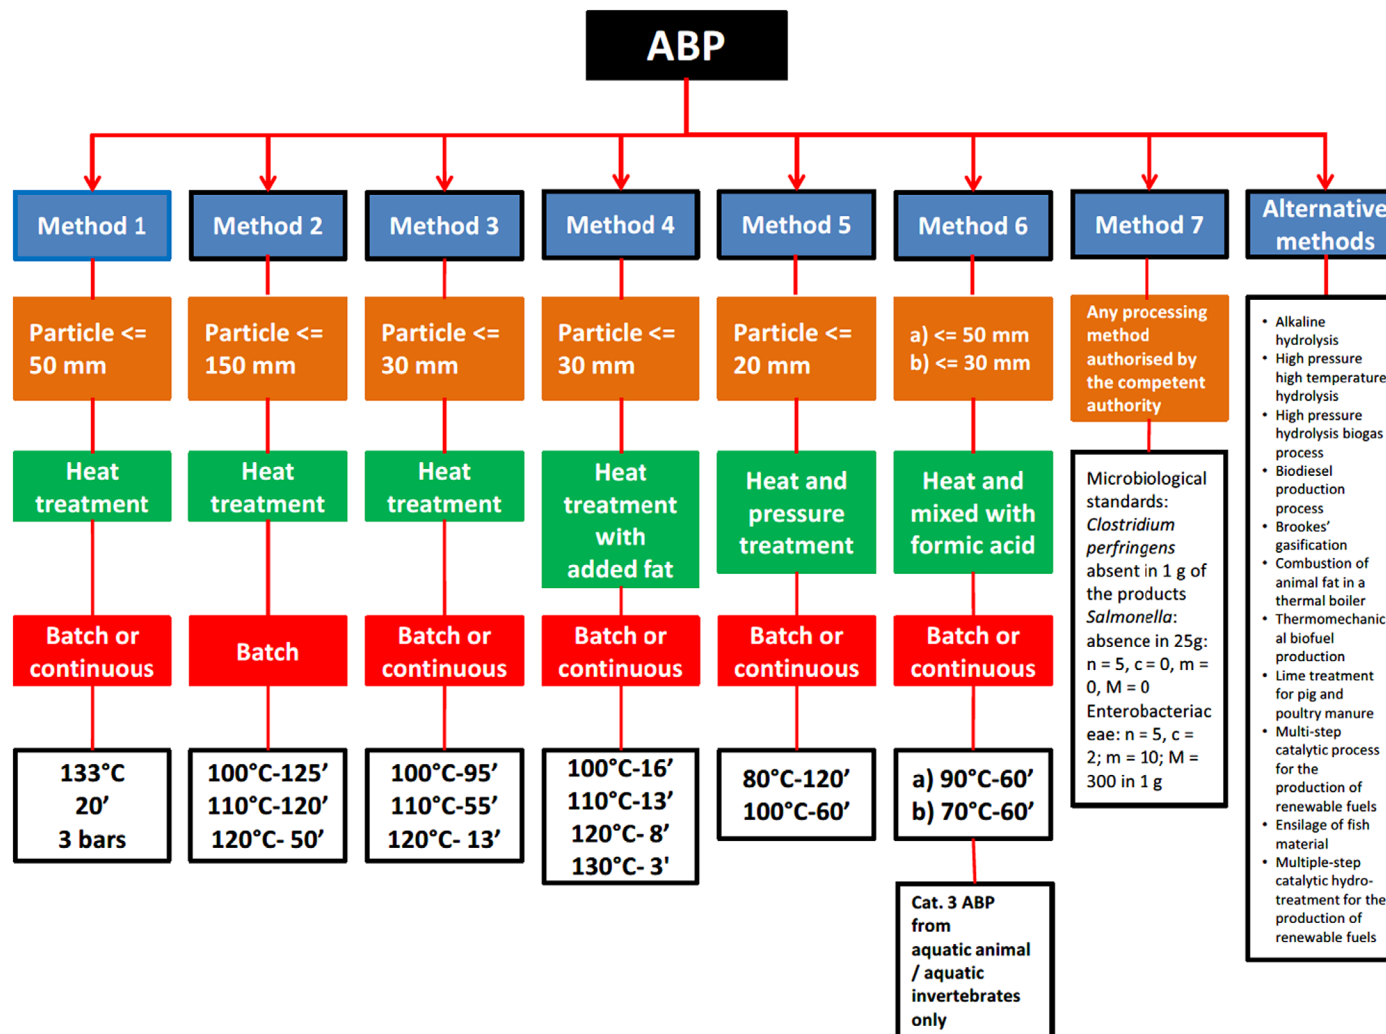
ABP

Method 1

Particle <= 50 mm

Heat treatment

Batch or continuous

133°C
20’
3 bars

Method 2

Particle <= 150 mm

Heat treatment

Batch

100°C-125’
110°C-120’
120°C- 50’

Method 3

Particle <= 30 mm

Heat treatment

Batch or continuous

100°C-95’
110°C-55’
120°C- 13’

Method 4

Particle <= 30 mm

Heat treatment with added fat

Batch or continuous

100°C-16’
110°C-13’
120°C- 8’
130°C- 3'

Method 5

Particle <= 20 mm

Heat and pressure treatment

Batch or continuous

80°C-120’
100°C-60’

Method 6

a) <= 50 mm
b) <= 30 mm

Heat and mixed with formic acid

Batch or continuous

a) 90°C-60’
b) 70°C-60’

Cat. 3 ABP from aquatic animal / aquatic invertebrates only

Method 7

Any processing method authorised by the competent authority

Microbiological standards: *Clostridium perfringens* absent in 1 g of the products
*Salmonella*: absence in 25g: n = 5, c = 0, m = 0, M = 0
Enterobacteriaceae: n = 5, c = 2; m = 10; M = 300 in 1 g

Alternative methods

• Alkaline hydrolysis
• High pressure high temperature hydrolysis
• High pressure hydrolysis biogas process
• Biodiesel production process
• Brookes’ gasification
• Combustion of animal fat in a thermal boiler
• Thermomechanical biofuel production
• Lime treatment for pig and poultry manure
• Multi-step catalytic process for the production of renewable fuels
• Ensilage of fish material
• Multiple-step catalytic hydro-treatment for the production of renewable fuels